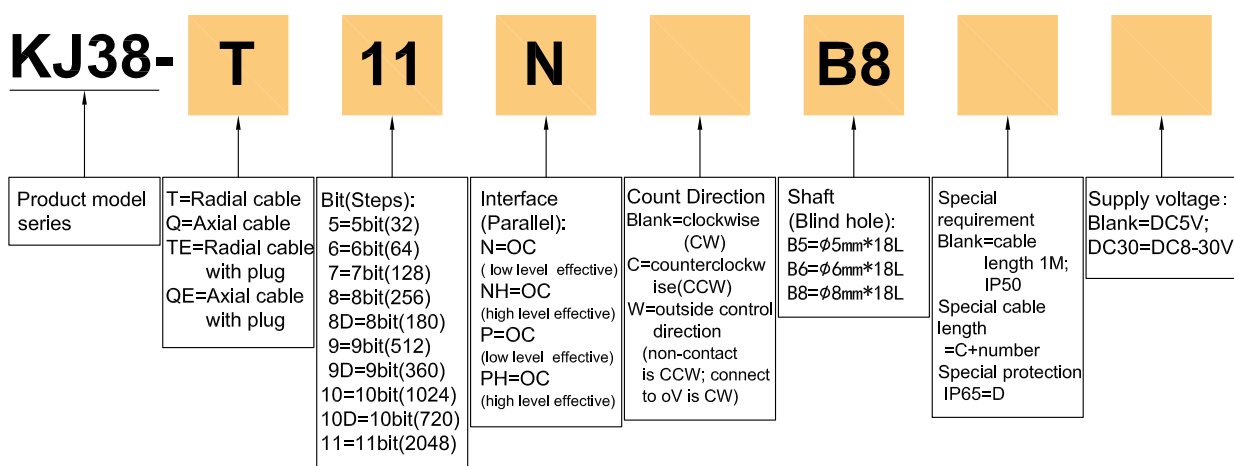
KJ38- T 11 N B8

Product model series

T=Radial cable
Q=Axial cable
TE=Radial cable with plug
QE=Axial cable with plug

Bit(Steps):
5=5bit(32)
6=6bit(64)
7=7bit(128)
8=8bit(256)
8D=8bit(180)
9=9bit(512)
9D=9bit(360)
10=10bit(1024)
10D=10bit(720)
11=11bit(2048)

Interface (Parallel):
N=OC
( low level effective)
NH=OC
(high level effective)
P=OC
(low level effective)
PH=OC
(high level effective)

Count Direction
Blank=clockwise (CW)
C=counterclockwise(CCW)
W=outside control direction
(non-contact is CCW; connect to oV is CW)

Shaft
(Blind hole):
B5=$\phi$5mm*18L
B6=$\phi$6mm*18L
B8=$\phi$8mm*18L

Special requirement
Blank=cable length 1M; IP50
Special cable length
=C+number
Special protection
IP65=D

Supply voltage:
Blank=DC5V;
DC30=DC8-30V